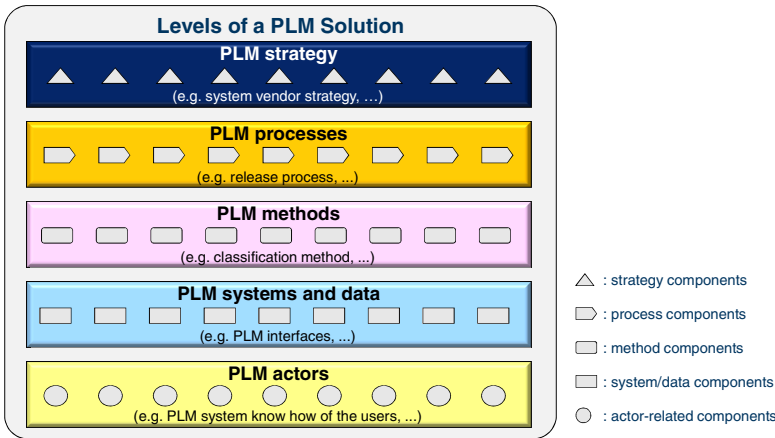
Levels of a PLM Solution

PLM strategy

(e.g. system vendor strategy, …)

PLM processes

(e.g. release process, ...)

PLM methods

(e.g. classification method, ...)

PLM systems and data

(e.g. PLM interfaces, ...)

PLM actors

(e.g. PLM system know how of the users, ...)

: strategy components

: process components

: method components

: system/data components

: actor-related components